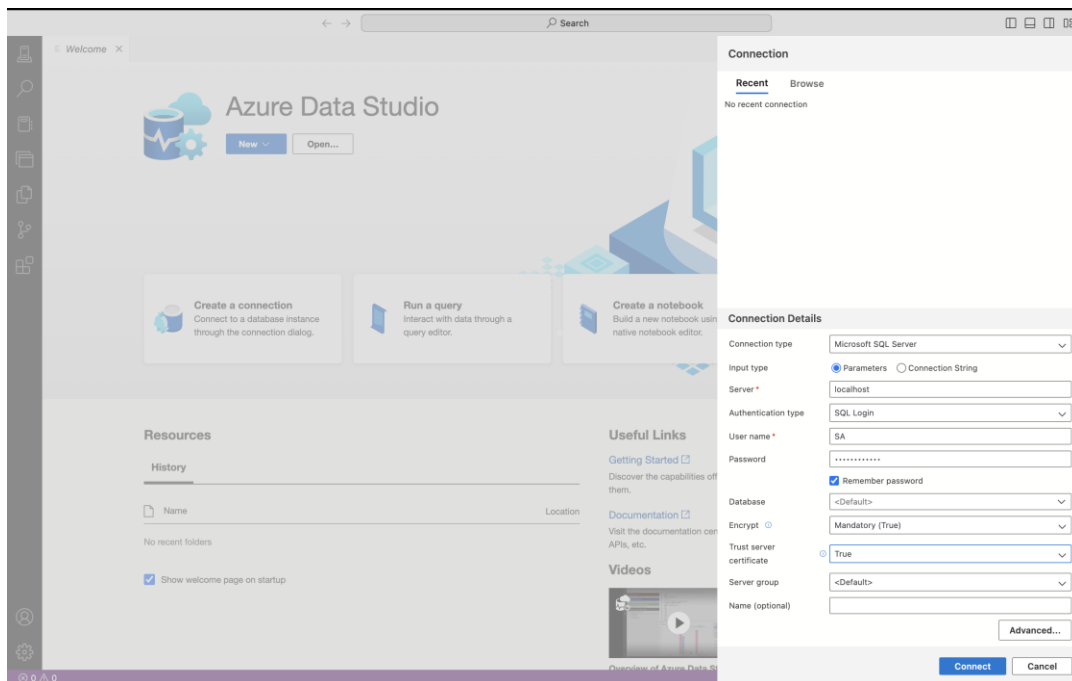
Search

Welcome

Azure Data Studio

New

Open...

Create a connection
Connect to a database instance through the connection dialog.

Run a query
Interact with data through a query editor.

Create a notebook
Build a new notebook usin native notebook editor.

Resources

History

Name

Location

No recent folders

Show welcome page on startup

Useful Links

Getting Started
Discover the capabilities off them.

Documentation
Visit the documentation cen APIs, etc.

Videos

Overview of Azure Data St

Connection

Recent

Browse

No recent connection

Connection Details

| | |
|---|---|
| Connection type | Microsoft SQL Server |
| Input type | Parameters Connection String |
| Server * | localhost |
| Authentication type | SQL Login |
| User name * | SA |
| Password | ••••••••••••• |
| | Remember password |
| Database | <Default> |
| Encrypt | Mandatory (True) |
| Trust server certificate | True |
| Server group | <Default> |
| Name (optional) | |

Advanced...

Connect

Cancel

0 0